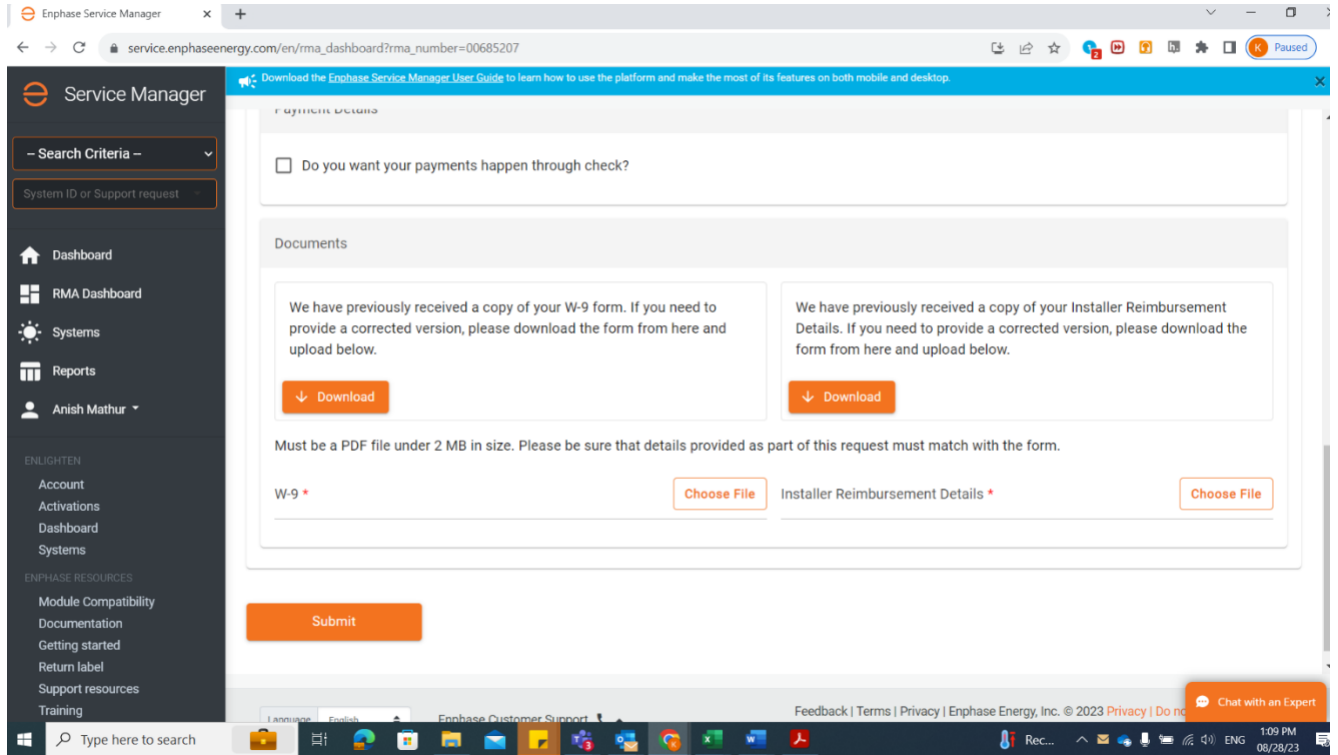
Enphase Service Manager ×
service.enphaseenergy.com/en/rma_dashboard?rma_number=00685207
Paused

Service Manager
– Search Criteria –
System ID or Support request
Dashboard
RMA Dashboard
Systems
Reports
Anish Mathur
ENLIGHTEN
Account
Activations
Dashboard
Systems
ENPHASE RESOURCES
Module Compatibility
Documentation
Getting started
Return label
Support resources
Training

Download the Enphase Service Manager User Guide to learn how to use the platform and make the most of its features on both mobile and desktop.

Payment Details

Do you want your payments happen through check?

Documents

We have previously received a copy of your W-9 form. If you need to provide a corrected version, please download the form from here and upload below.

Download

We have previously received a copy of your Installer Reimbursement Details. If you need to provide a corrected version, please download the form from here and upload below.

Download

Must be a PDF file under 2 MB in size. Please be sure that details provided as part of this request must match with the form.

W-9 * Choose File

Installer Reimbursement Details * Choose File

Submit

Language English
Enphase Customer Support
Feedback | Terms | Privacy | Enphase Energy, Inc. © 2023 Privacy | Do no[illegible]
Chat with an Expert

Type here to search
Rec...
ENG
1:09 PM
08/28/23